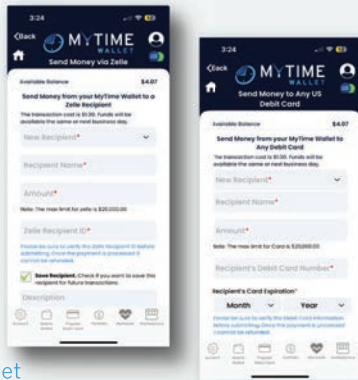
3:24

Back

MYTIME WALLET

Send Money via Zelle

Available Balance $4.07

Send Money from your MyTime Wallet to a Zelle Recipient

The transaction cost is $1.50. Funds will be available the same or next business day.

New Recipient*

Recipient Name*

Amount*

Note: The max limit for zelle is $20,000.00

Zelle Recipient ID*

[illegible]

Save Recipient. Check if you want to save this recipient for future transactions.

Description

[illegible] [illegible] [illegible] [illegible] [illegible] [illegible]

3:24

Back

MYTIME WALLET

Send Money to Any US Debit Card

Available Balance $4.07

Send Money from your MyTime Wallet to Any Debit Card

The transaction cost is $1.50. Funds will be available the same or next business day.

New Recipient*

Recipient Name*

Amount*

Note: The max limit for Card is $20,000.00

Recipient's Debit Card Number*

Recipient's Card Expiration*

Month

Year

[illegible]

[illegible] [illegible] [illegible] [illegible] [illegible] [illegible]

et